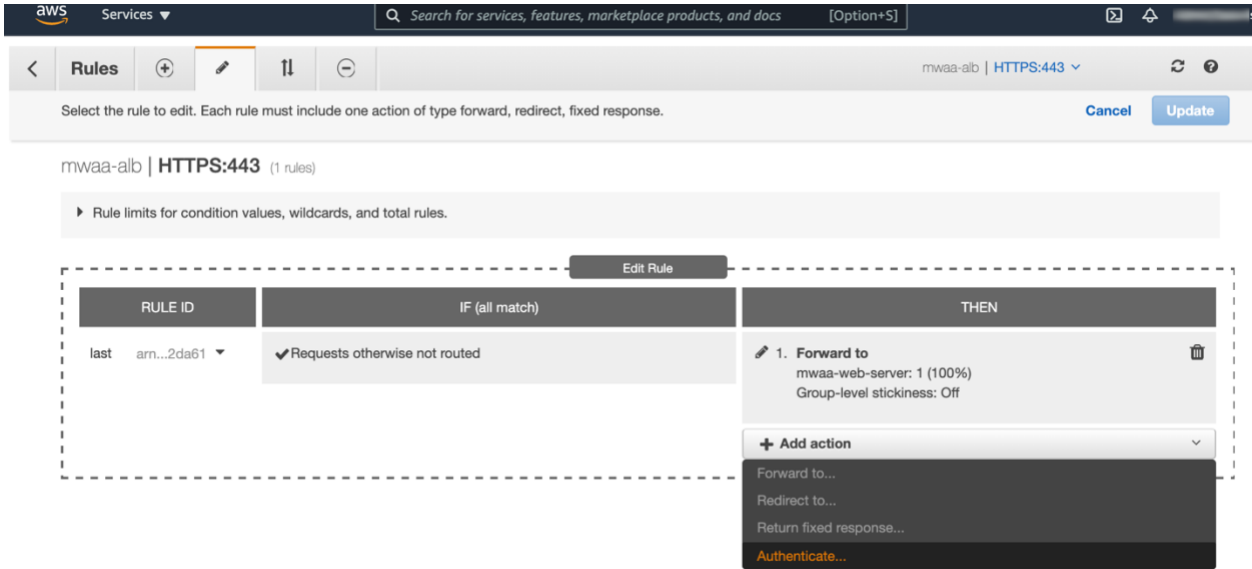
aws Services ▼

Search for services, features, marketplace products, and docs [Option+S]

Rules

mwaa-alb | HTTPS:443

Select the rule to edit. Each rule must include one action of type forward, redirect, fixed response.

Cancel Update

mwaa-alb | HTTPS:443 (1 rules)

Rule limits for condition values, wildcards, and total rules.

Edit Rule

| RULE ID | IF (all match) | THEN |
|---|---|---|
| last arn...2da61 | ✔Requests otherwise not routed | 1. Forward to mwaa-web-server: 1 (100%) Group-level stickiness: Off |

+ Add action

Forward to...

Redirect to...

Return fixed response...

Authenticate...